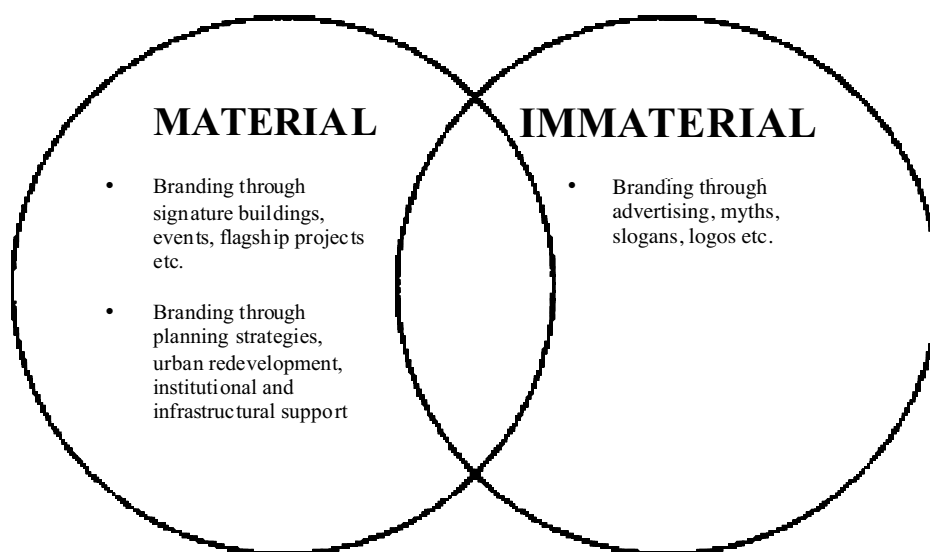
MATERIAL

- Branding through signature buildings, events, flagship projects etc.
- Branding through planning strategies, urban redevelopment, institutional and infrastructural support

IMMATERIAL

- Branding through advertising, myths, slogans, logos etc.